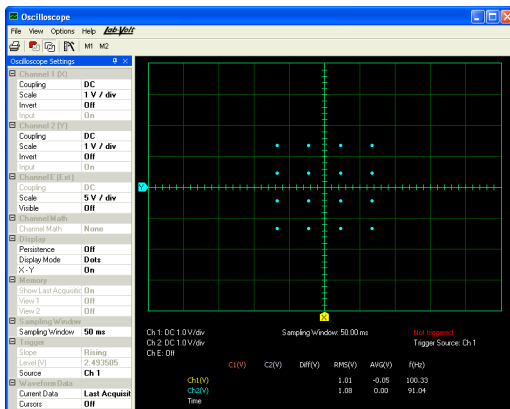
Oscilloscope

File View Options Help Lab-Volt

M1 M2

Oscilloscope Settings

| | |
|---|---|
| Channel 1 (X) | |
| Coupling | DC |
| Scale | 1 V / div |
| Invert | Off |
| Input | On |
| Channel 2 (Y) | |
| Coupling | DC |
| Scale | 1 V / div |
| Invert | Off |
| Input | On |
| Channel E (Ext) | |
| Coupling | DC |
| Scale | 5 V / div |
| Visible | Off |
| Channel Math | |
| Channel Math | None |
| Display | |
| Persistence | Off |
| Display Mode | Dots |
| X - Y | On |
| Memory | |
| Show Last Acquisitic | On |
| View 1 | Off |
| View 2 | Off |
| Sampling Window | |
| Sampling Window | 50 ms |
| Trigger | |
| Slope | Rising |
| Level (V) | 2.493505 |
| Source | Ch 1 |
| Waveform Data | |
| Current Data | Last Acquisit |
| Cursors | Off |

Y

X

Ch 1: DC 1.0 V/div
Ch 2: DC 1.0 V/div
Ch E: Off

Sampling Window: 50.00 ms

Not triggered
Trigger Source: Ch 1

| | C1(V) | C2(V) | Diff(V) | RMS(V) | AVG(V) | f(Hz) |
|---|---|---|---|---|---|---|
| Ch1(V) | | | | 1.01 | -0.05 | 100.33 |
| Ch2(V) | | | | 1.08 | 0.00 | 91.04 |
| Time | | | | | | |